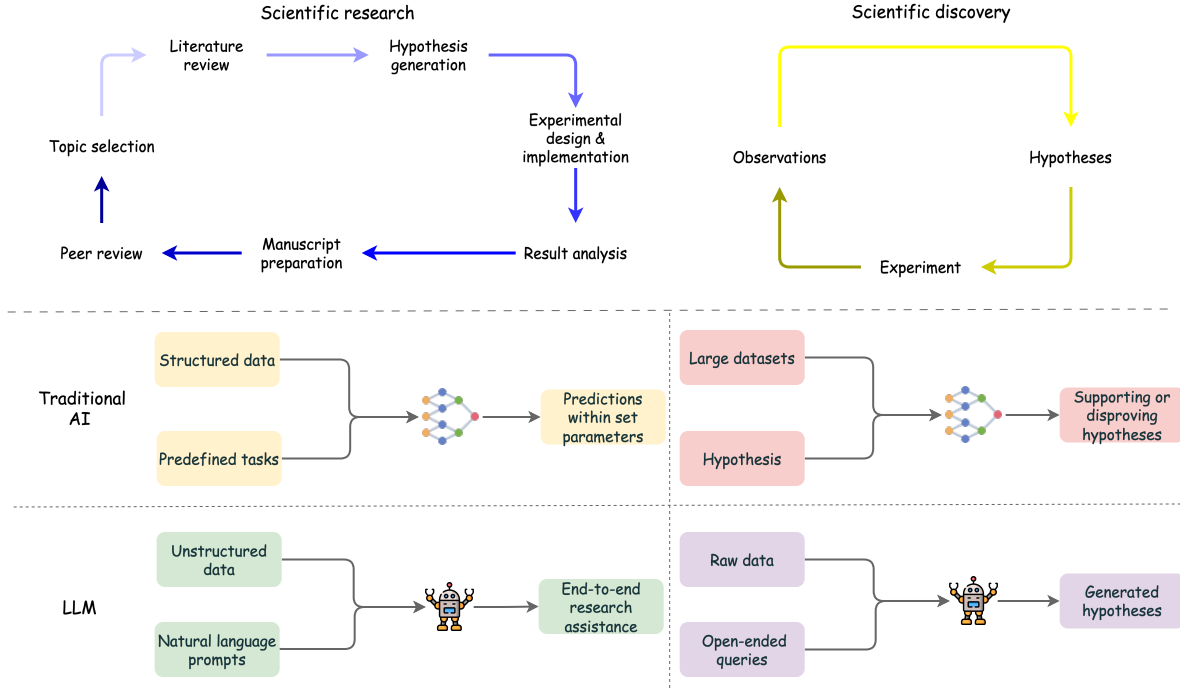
Scientific research

Literature review

Hypothesis generation

Experimental design & implementation

Result analysis

Manuscript preparation

Peer review

Topic selection

Scientific discovery

Hypotheses

Experiment

Observations

Traditional AI

Structured data

Predefined tasks

Predictions within set parameters

Large datasets

Hypothesis

Supporting or disproving hypotheses

LLM

Unstructured data

Natural language prompts

End-to-end research assistance

Raw data

Open-ended queries

Generated hypotheses